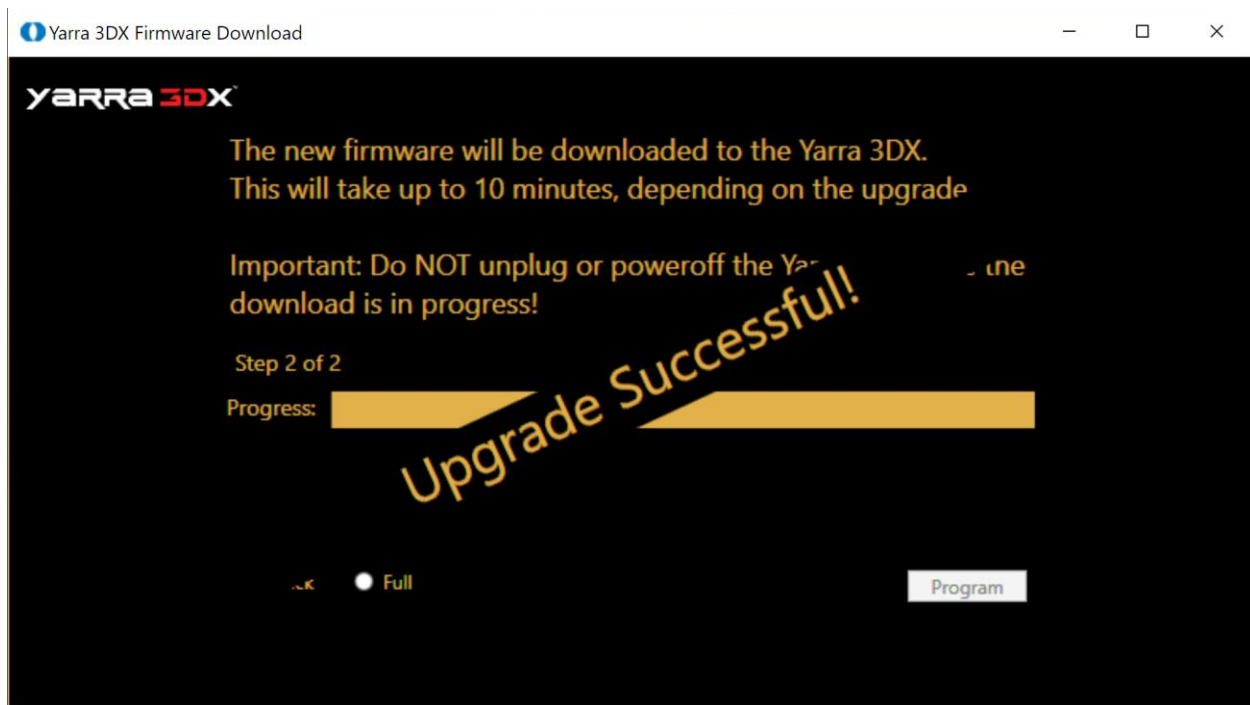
Yarra 3DX Firmware Download

yarra 3DX

The new firmware will be downloaded to the Yarra 3DX. This will take up to 10 minutes, depending on the upgrade

Important: Do NOT unplug or poweroff the Ya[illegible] the download is in progress!

Step 2 of 2

Progress:

Upgrade Successful!

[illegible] Full

Program